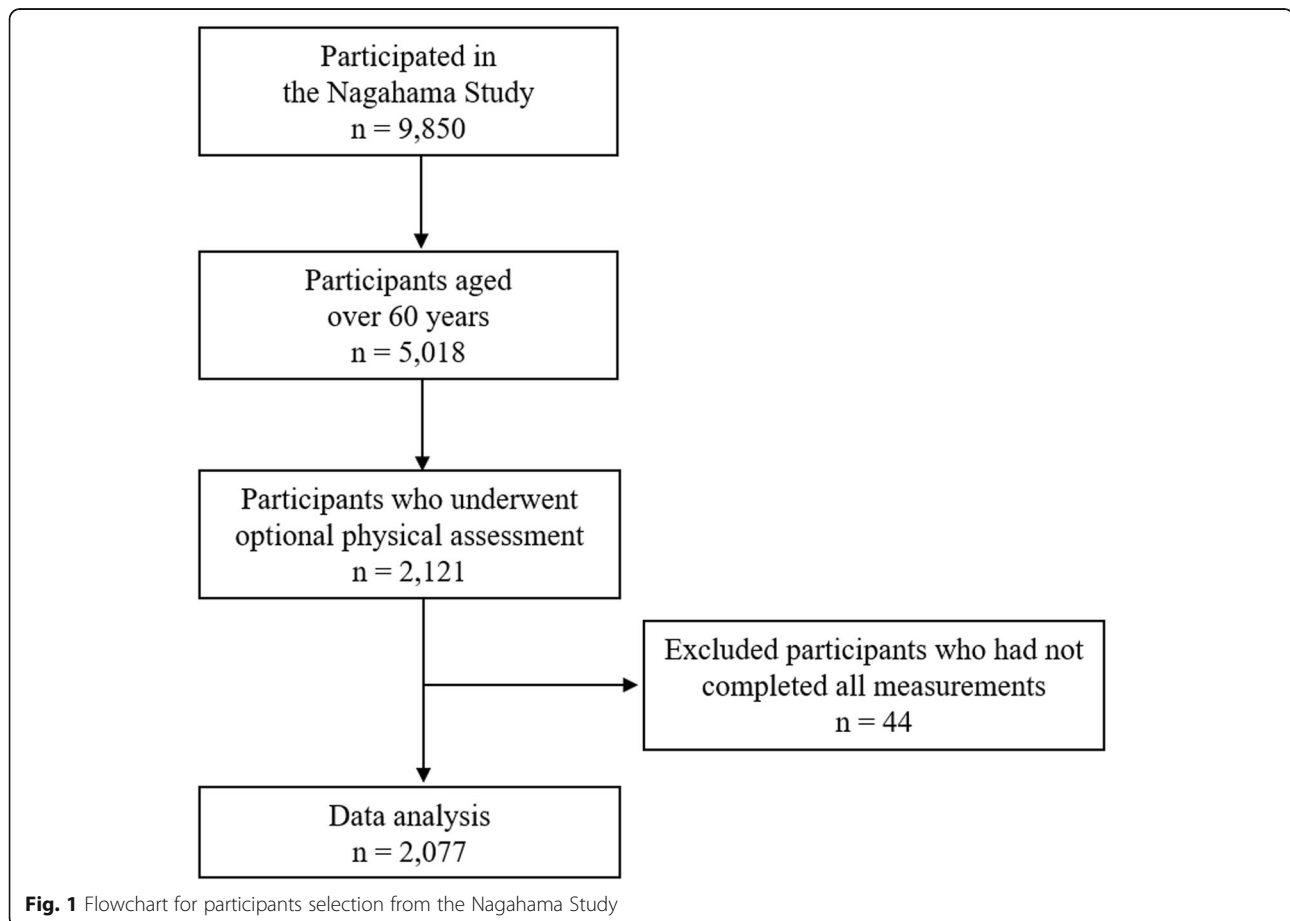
Participated in the Nagahama Study
n = 9,850

Participants aged over 60 years
n = 5,018

Participants who underwent optional physical assessment
n = 2,121

Excluded participants who had not completed all measurements
n = 44

Data analysis
n = 2,077

**Fig. 1** Flowchart for participants selection from the Nagahama Study